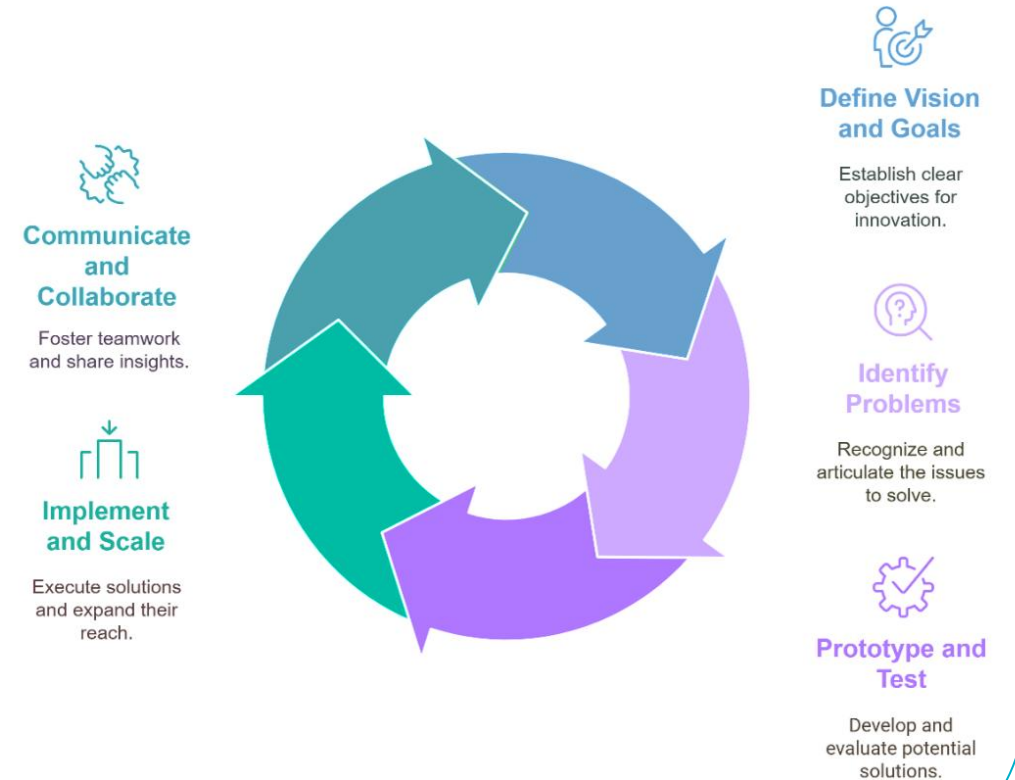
Define Vision and Goals

Establish clear objectives for innovation.

Communicate and Collaborate

Foster teamwork and share insights.

Identify Problems

Recognize and articulate the issues to solve.

Implement and Scale

Execute solutions and expand their reach.

Prototype and Test

Develop and evaluate potential solutions.